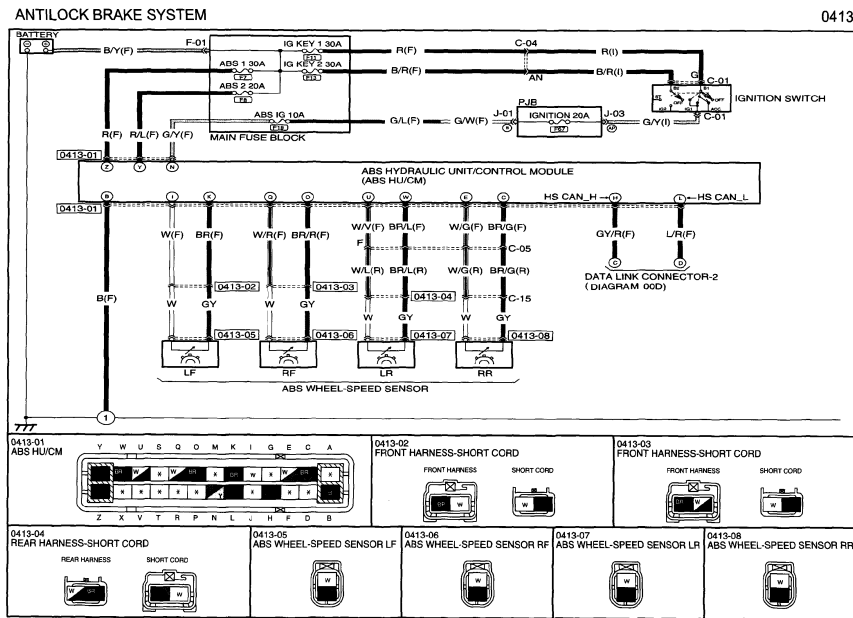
ANTILOCK BRAKE SYSTEM

0413

BATTERY

B/Y(F)

F-01

IG KEY 1 30A

F11

R(F)

C-04

R(I)

ABS 1 30A

F7

IG KEY 2 30A

F12

B/R(F)

AN

B/R(I)

G

C-01

ABS 2 20A

F8

IGNITION SWITCH

ABS IG 10A

F18

G/L(F)

G/W(F)

J-01

PJB

IGNITION 20A

F57

J-03

G/Y(I)

C-01

R(F) R/L(F) G/Y(F)

MAIN FUSE BLOCK

0413-01

Z Y N

ABS HYDRAULIC UNIT/CONTROL MODULE (ABS HU/CM)

0413-01

B I K Q O U W E C

HS CAN_H H

L HS CAN_L

W(F) BR(F)

W/R(F) BR/R(F)

W/V(F) BR/L(F)

W/G(F) BR/G(F)

F

C-05

GY/R(F)

L/R(F)

W/L(R) BR/L(R)

W/G(R) BR/G(R)

C D

DATA LINK CONNECTOR-2 (DIAGRAM 00D)

B(F)

0413-02

0413-03

0413-04

C-15

W GY

W GY

W GY

W GY

0413-05

0413-06

0413-07

0413-08

LF

RF

LR

RR

ABS WHEEL-SPEED SENSOR

1

0413-01
ABS HU/CM

Y W U S Q O M K I G E C A

Z X V T R P N L J H F D B

0413-02
FRONT HARNESS-SHORT CORD

FRONT HARNESS

SHORT CORD

0413-03
FRONT HARNESS-SHORT CORD

FRONT HARNESS

SHORT CORD

0413-04
REAR HARNESS-SHORT CORD

REAR HARNESS

SHORT CORD

0413-05
ABS WHEEL-SPEED SENSOR LF

0413-06
ABS WHEEL-SPEED SENSOR RF

0413-07
ABS WHEEL-SPEED SENSOR LR

0413-08
ABS WHEEL-SPEED SENSOR RR